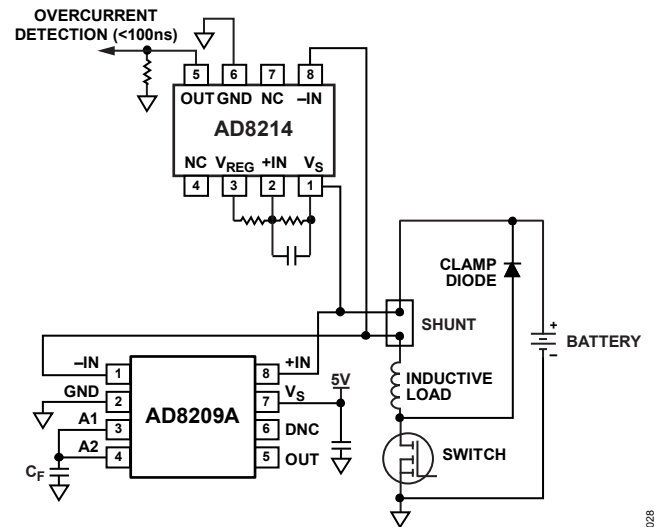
OVERCURRENT DETECTION (<100ns)

5 6 7 8
OUT GND NC –IN
AD8214
NC $V_{REG}$ +IN $V_S$
4 3 2 1

CLAMP DIODE

SHUNT

+
BATTERY
–

–IN 1
GND 2
A1 3
A2 4
AD8209A
8 +IN
7 $V_S$
6 DNC
5 OUT

5V

INDUCTIVE LOAD

SWITCH

$C_F$

028